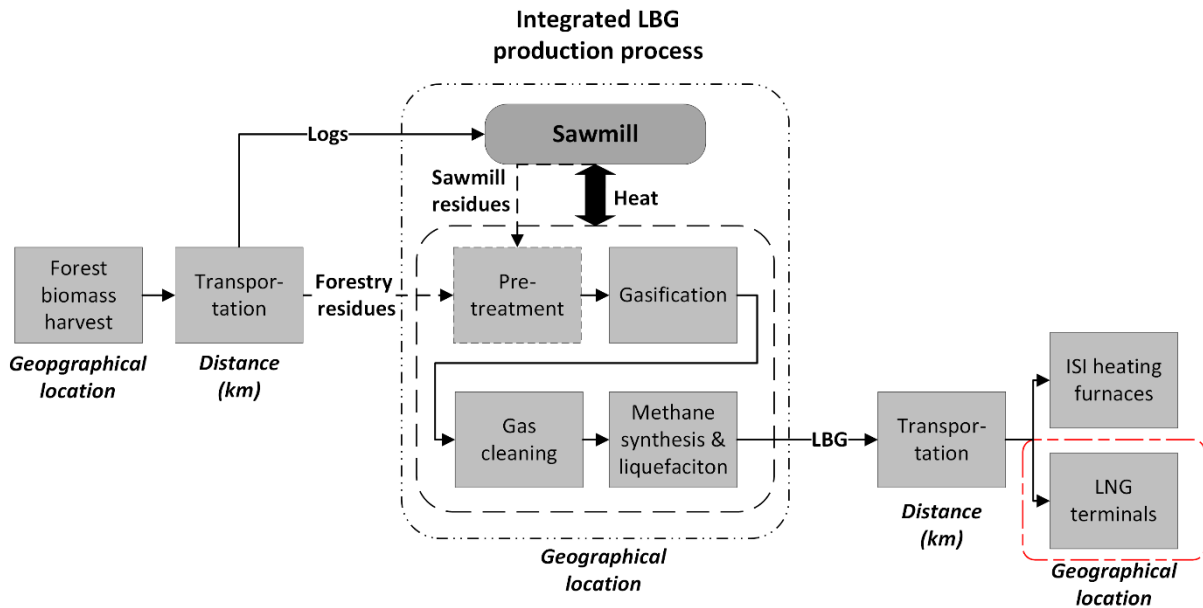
Integrated LBG production process

Logs

Sawmill

Sawmill residues

Heat

Forest biomass harvest

Geopgraphical location

Transportation

Distance (km)

Forestry residues

Pre-treatment

Gasification

Gas cleaning

Methane synthesis & liquefaciton

LBG

Geographical location

Transportation

Distance (km)

ISI heating furnaces

LNG terminals

Geographical location